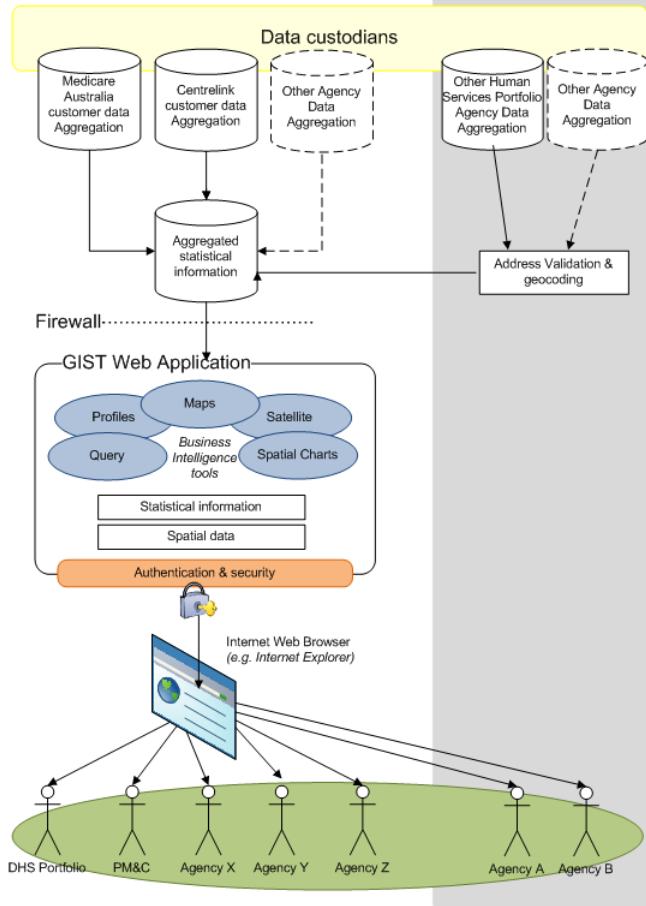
Data custodians

Medicare Australia customer data Aggregation

Centrelink customer data Aggregation

Other Agency Data Aggregation

Other Human Services Portfolio Agency Data Aggregation

Other Agency Data Aggregation

Aggregated statistical information

Address Validation & geocoding

Firewall

GIST Web Application

Profiles

Maps

Satellite

Query

Business Intelligence tools

Spatial Charts

Statistical information

Spatial data

Authentication & security

Internet Web Browser (e.g. Internet Explorer)

DHS Portfolio

PM&C

Agency X

Agency Y

Agency Z

Agency A

Agency B